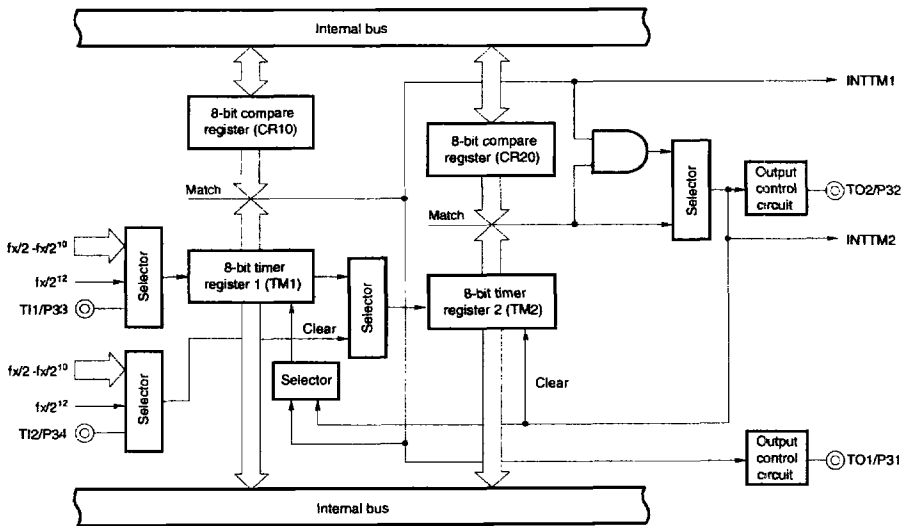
Internal bus

INTTM1

8-bit compare register (CR10)

8-bit compare register (CR20)

Match

Match

Selector

Output control circuit

TO2/P32

INTTM2

$fx/2$ -$fx/2^{10}$

$fx/2^{12}$

TI1/P33

Selector

8-bit timer register 1 (TM1)

Selector

8-bit timer register 2 (TM2)

Clear

Clear

$fx/2$ -$fx/2^{10}$

$fx/2^{12}$

TI2/P34

Selector

Selector

Output control circuit

TO1/P31

Internal bus